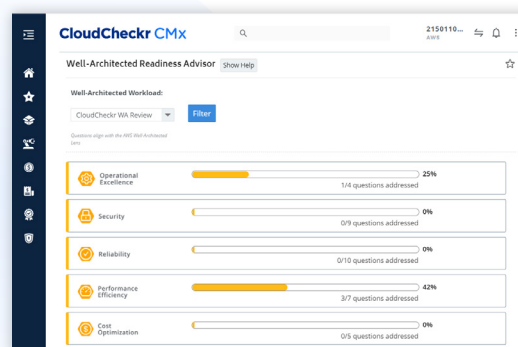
CloudCheckr CMx

2150110...
AWS

Well-Architected Readiness Advisor Show Help

Well-Architected Workload:

CloudCheckr WA Review

Filter

Questions align with the AWS Well-Architected Lens

Operational Excellence
25%
1/4 questions addressed

Security
0%
0/9 questions addressed

Reliability
0%
0/10 questions addressed

Performance Efficiency
42%
3/7 questions addressed

Cost Optimization
0%
0/5 questions addressed